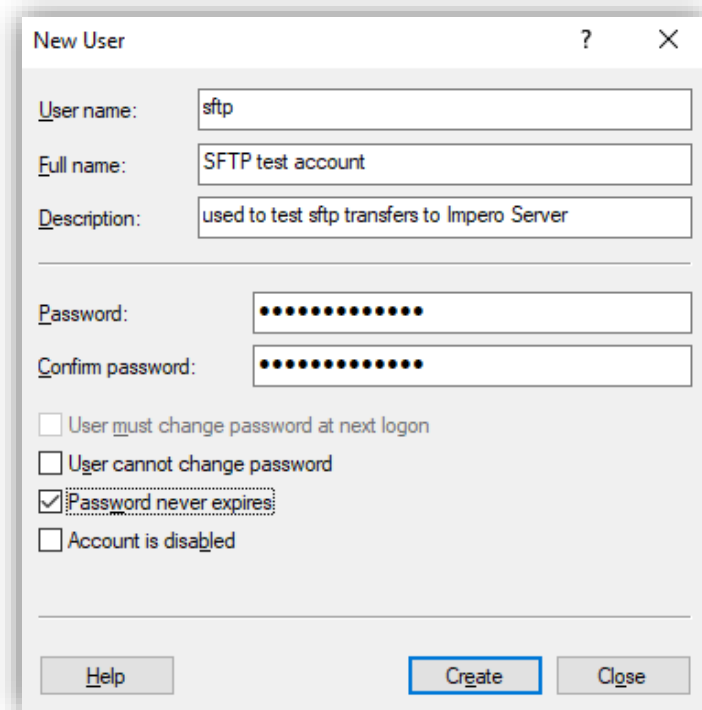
New User ? X

User name: sftp

Full name: SFTP test account

Description: used to test sftp transfers to Impero Server

Password: •••••••••••••

Confirm password: •••••••••••••

User must change password at next logon

User cannot change password

Password never expires

Account is disabled

Help Create Close